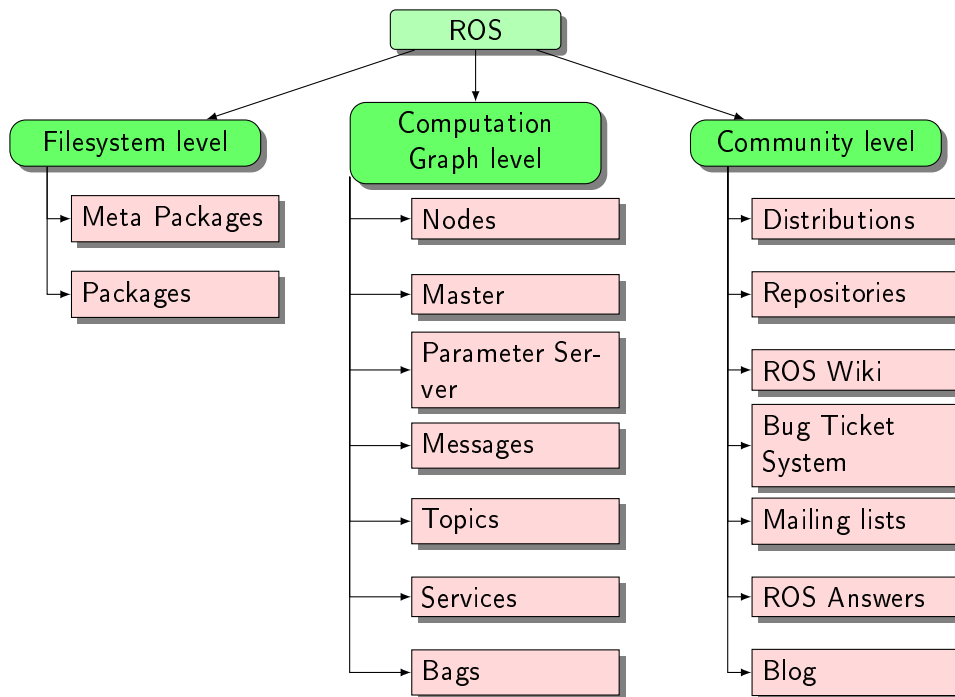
ROS

Filesystem level

Meta Packages

Packages

Computation Graph level

Nodes

Master

Parameter Server

Messages

Topics

Services

Bags

Community level

Distributions

Repositories

ROS Wiki

Bug Ticket System

Mailing lists

ROS Answers

Blog